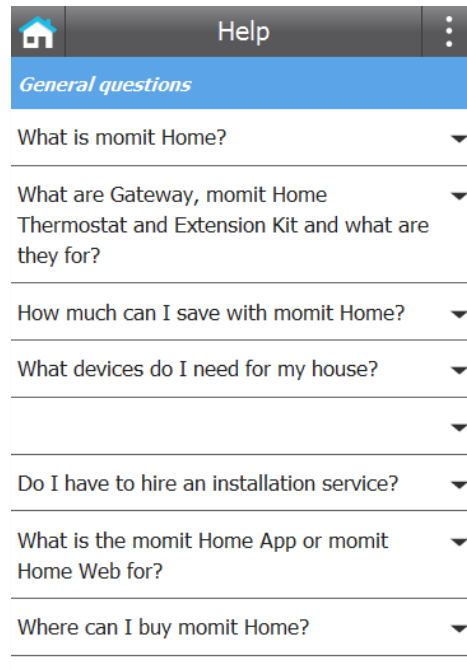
Help

General questions

What is momit Home?

What are Gateway, momit Home Thermostat and Extension Kit and what are they for?

How much can I save with momit Home?

What devices do I need for my house?

Do I have to hire an installation service?

What is the momit Home App or momit Home Web for?

Where can I buy momit Home?